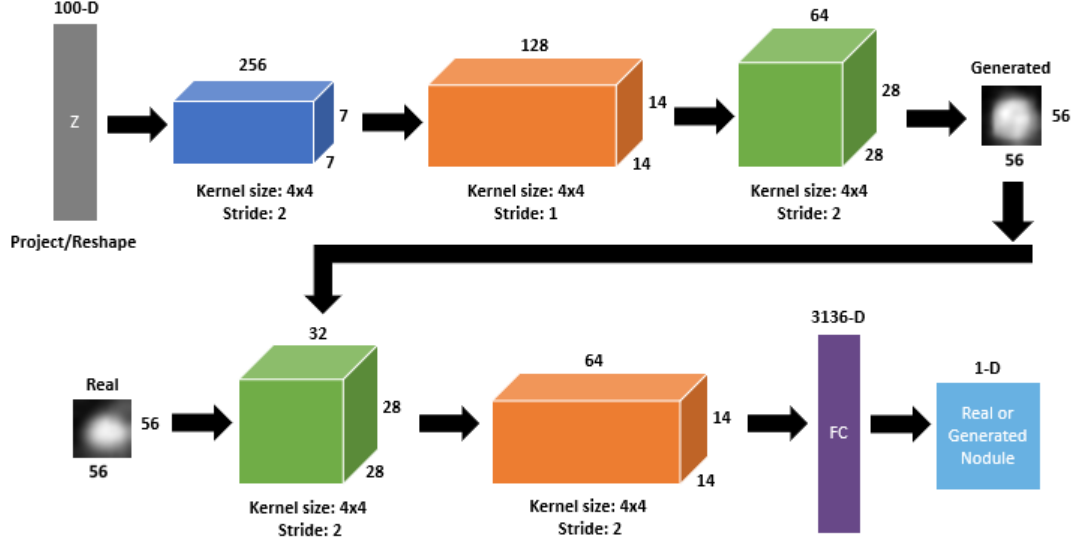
100-D

Z

Project/Reshape

256

7

7

Kernel size: 4x4
Stride: 2

128

14

14

Kernel size: 4x4
Stride: 1

64

28

28

Kernel size: 4x4
Stride: 2

Generated

56

56

Real

56

56

32

28

28

Kernel size: 4x4
Stride: 2

64

14

14

Kernel size: 4x4
Stride: 2

3136-D

FC

1-D

Real or Generated Nodule